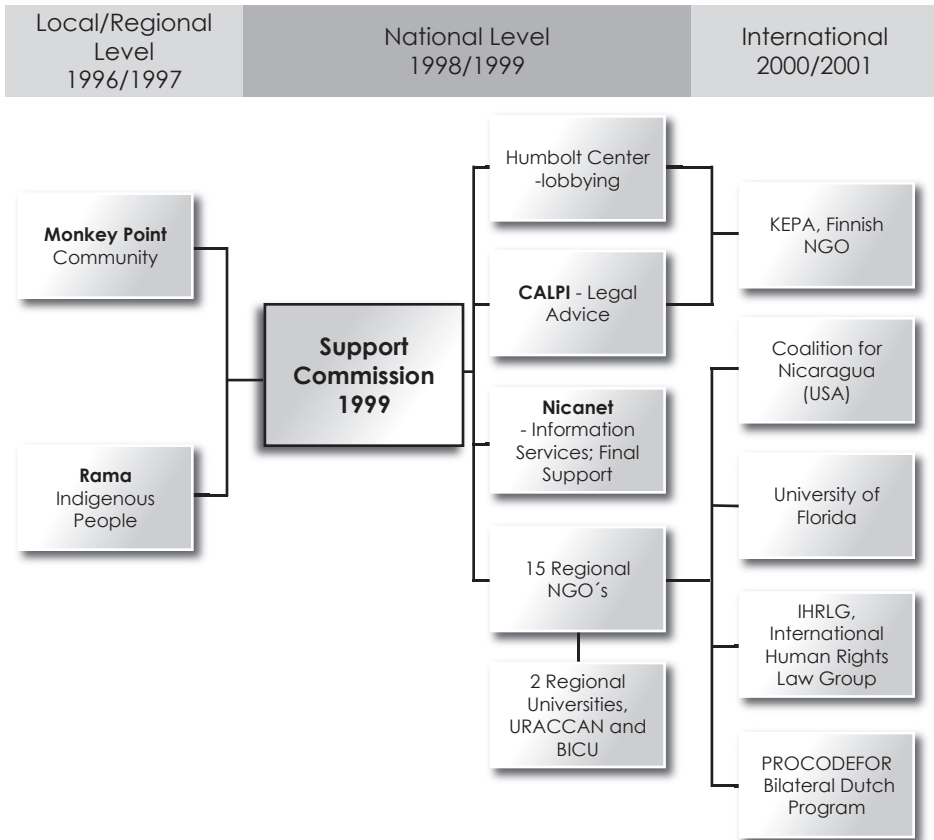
Local/Regional Level 1996/1997

National Level 1998/1999

International 2000/2001

Monkey Point Community

Rama Indigenous People

Support Commission 1999

Humbolt Center -lobbying

CALPI - Legal Advice

Nicanet - Information Services; Final Support

15 Regional NGO´s

2 Regional Universities, URACCAN and BICU

KEPA, Finnish NGO

Coalition for Nicaragua (USA)

University of Florida

IHRLG, International Human Rights Law Group

PROCODEFOR Bilateral Dutch Program